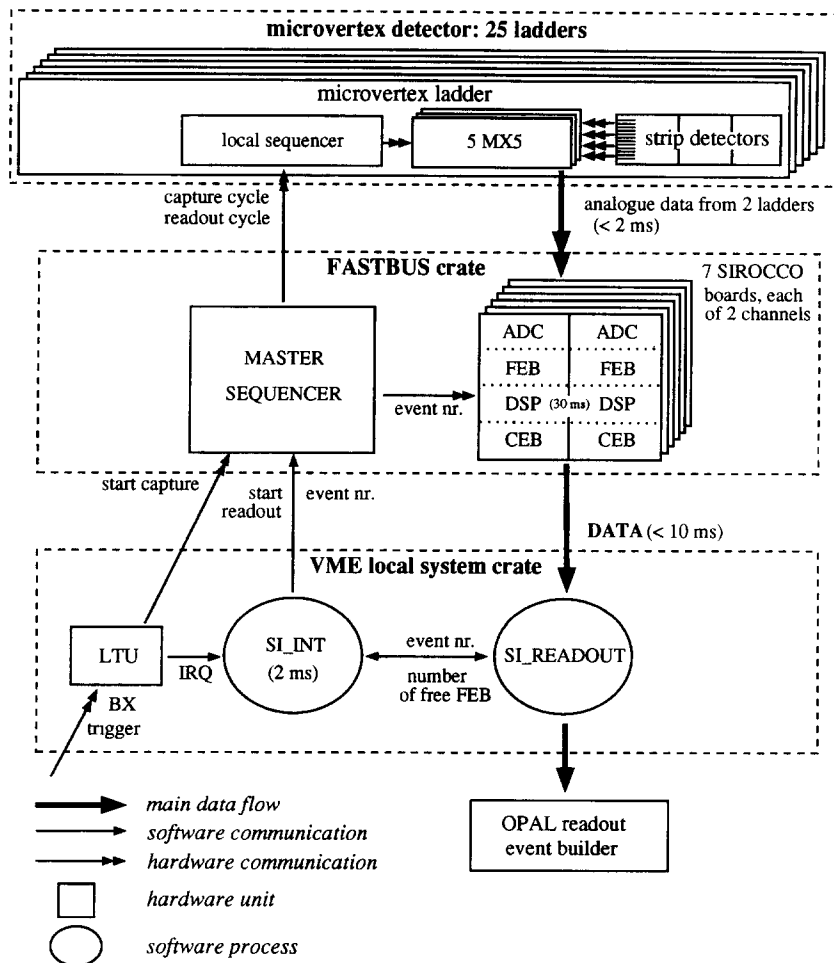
microvertex detector: 25 ladders

microvertex ladder

local sequencer

5 MX5

strip detectors

capture cycle
readout cycle

analogue data from 2 ladders (< 2 ms)

FASTBUS crate

7 SIROCCO boards, each of 2 channels

MASTER SEQUENCER

event nr.

| ADC | ADC |
|---|---|
| FEB | FEB |
| DSP (30 ms) | DSP |
| CEB | CEB |

start capture

start readout

event nr.

DATA (< 10 ms)

VME local system crate

LTU

IRQ

BX trigger

SI_INT (2 ms)

event nr.

number of free FEB

SI_READOUT

OPAL readout event builder

main data flow

software communication

hardware communication

hardware unit

software process